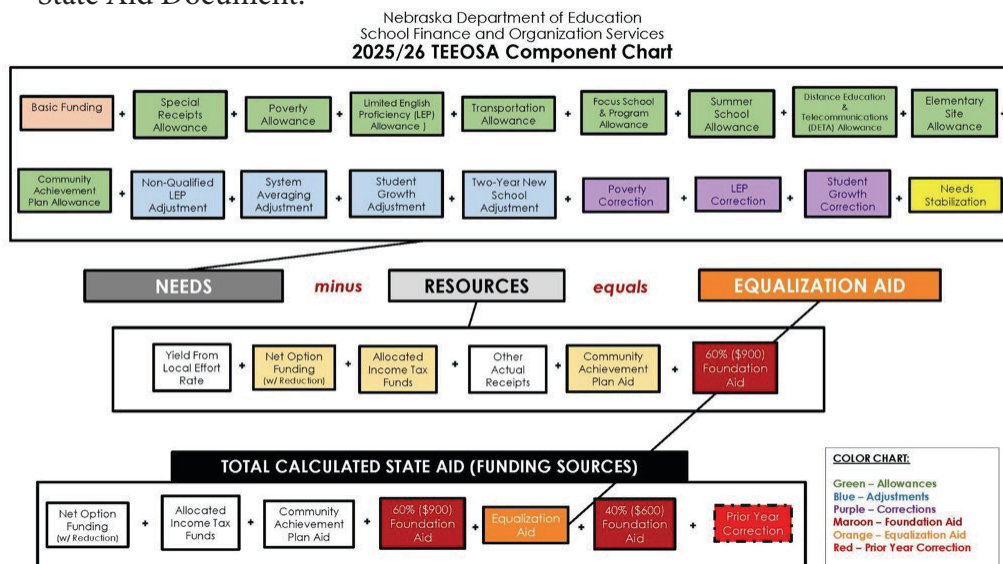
State Aid Document.

Nebraska Department of Education
School Finance and Organization Services
2025/26 TEEOSA Component Chart

Basic Funding + Special Receipts Allowance + Poverty Allowance + Limited English Proficiency (LEP) Allowance ) + Transportation Allowance + Focus School & Program Allowance + Summer School Allowance + Distance Education & Telecommunications (DETA) Allowance + Elementary Site Allowance +

Community Achievement Plan Allowance + Non-Qualified LEP Adjustment + System Averaging Adjustment + Student Growth Adjustment + Two-Year New School Adjustment + Poverty Correction + LEP Correction + Student Growth Correction + Needs Stabilization

NEEDS minus RESOURCES equals EQUALIZATION AID

Yield From Local Effort Rate + Net Option Funding (w/ Reduction) + Allocated Income Tax Funds + Other Actual Receipts + Community Achievement Plan Aid + 60% ($900) Foundation Aid

TOTAL CALCULATED STATE AID (FUNDING SOURCES)

Net Option Funding (w/ Reduction) + Allocated Income Tax Funds + Community Achievement Plan Aid + 60% ($900) Foundation Aid + Equalization Aid + 40% ($600) Foundation Aid + Prior Year Correction

COLOR CHART:
Green – Allowances
Blue – Adjustments
Purple – Corrections
Maroon – Foundation Aid
Orange – Equalization Aid
Red – Prior Year Correction